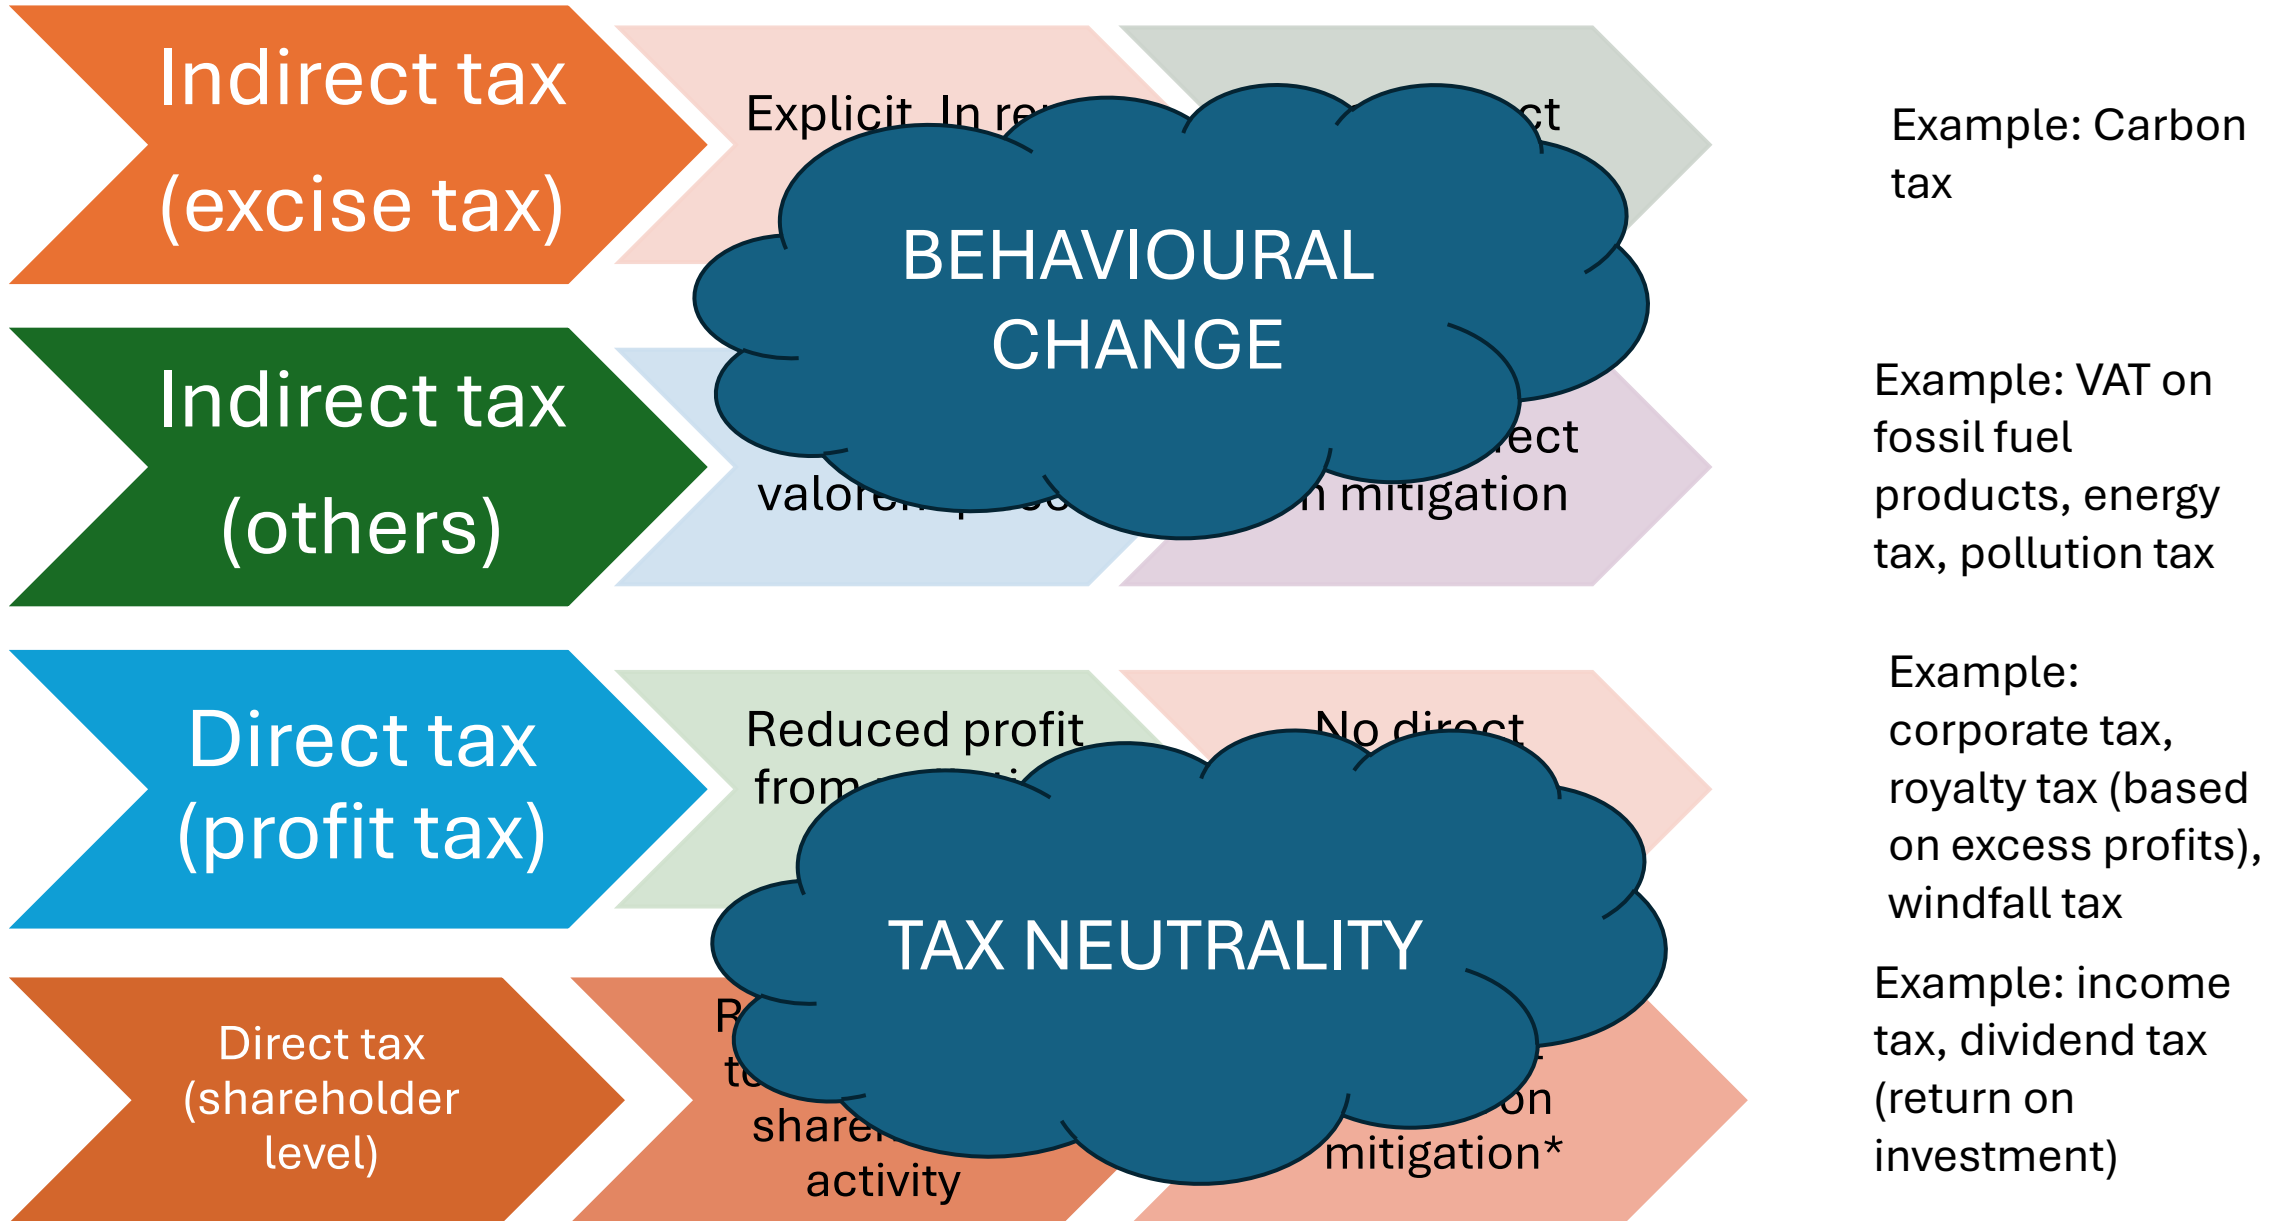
Indirect tax (excise tax)

Explicit In re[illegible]

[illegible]ct

BEHAVIOURAL CHANGE

Example: Carbon tax

Indirect tax (others)

valore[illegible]

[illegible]ect
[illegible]n mitigation

Example: VAT on fossil fuel products, energy tax, pollution tax

Direct tax (profit tax)

Reduced profit from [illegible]

No direct

TAX NEUTRALITY

Example: corporate tax, royalty tax (based on excess profits), windfall tax

Direct tax (shareholder level)

R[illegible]
t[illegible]
share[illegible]
activity

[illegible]on
mitigation*

Example: income tax, dividend tax (return on investment)